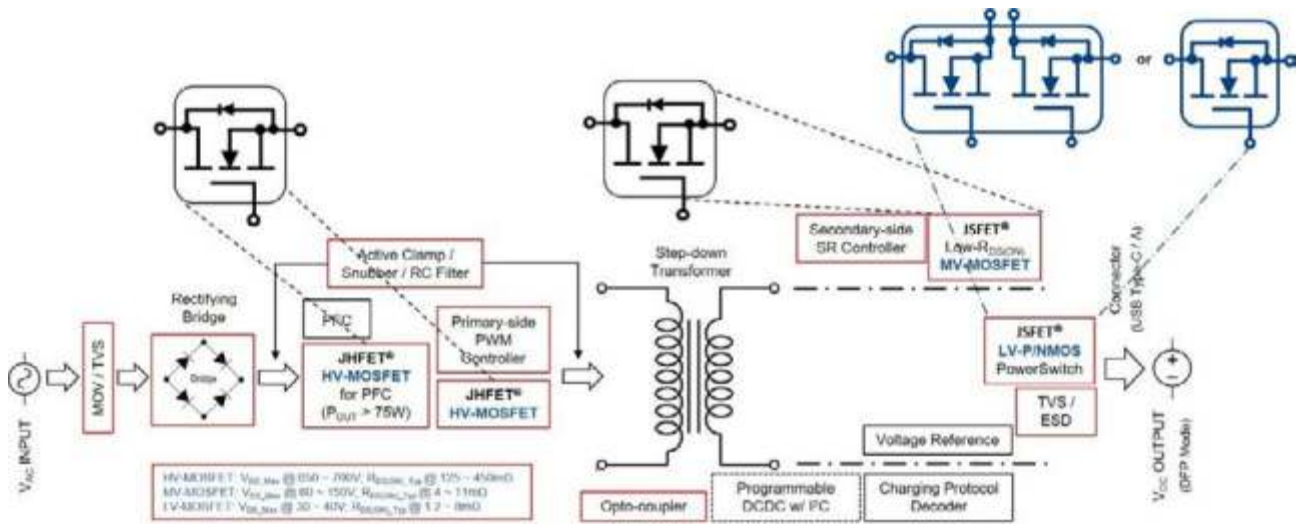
or

Active Clamp / Snubber / RC Filter

Rectifying Bridge

Bridge

$V_{AC}$ INPUT

MOV / TVS

PFC

JHFET®
HV-MOSFET
for PFC
($P_{OUT}$ > 75W)

Primary-side PWM Controller

JHFET®
HV-MOSFET

Step-down Transformer

Secondary-side SR Controller

JSFET®
Low-$R_{DS(ON)}$
MV-MOSFET

Connector (USB Type-C / A)

JSFET®
LV-P/NMOS
PowerSwitch

TVS / ESD

Voltage Reference

$V_{DC}$ OUTPUT (DFP Mode)

HV-MOSFET: $V_{DS\_Max}$ @ 650 ~ 700V, $R_{DS(ON)\_Typ}$ @ 125 ~ 450mΩ
MV-MOSFET: $V_{DS\_Max}$ @ 60 ~ 150V, $R_{DS(ON)\_Typ}$ @ 4 ~ 11mΩ
LV-MOSFET: $V_{DS\_Max}$ @ 30 ~ 40V, $R_{DS(ON)\_Typ}$ @ 1.2 ~ 8mΩ

Opto-coupler

Programmable DCDC w/ PC

Charging Protocol Decoder